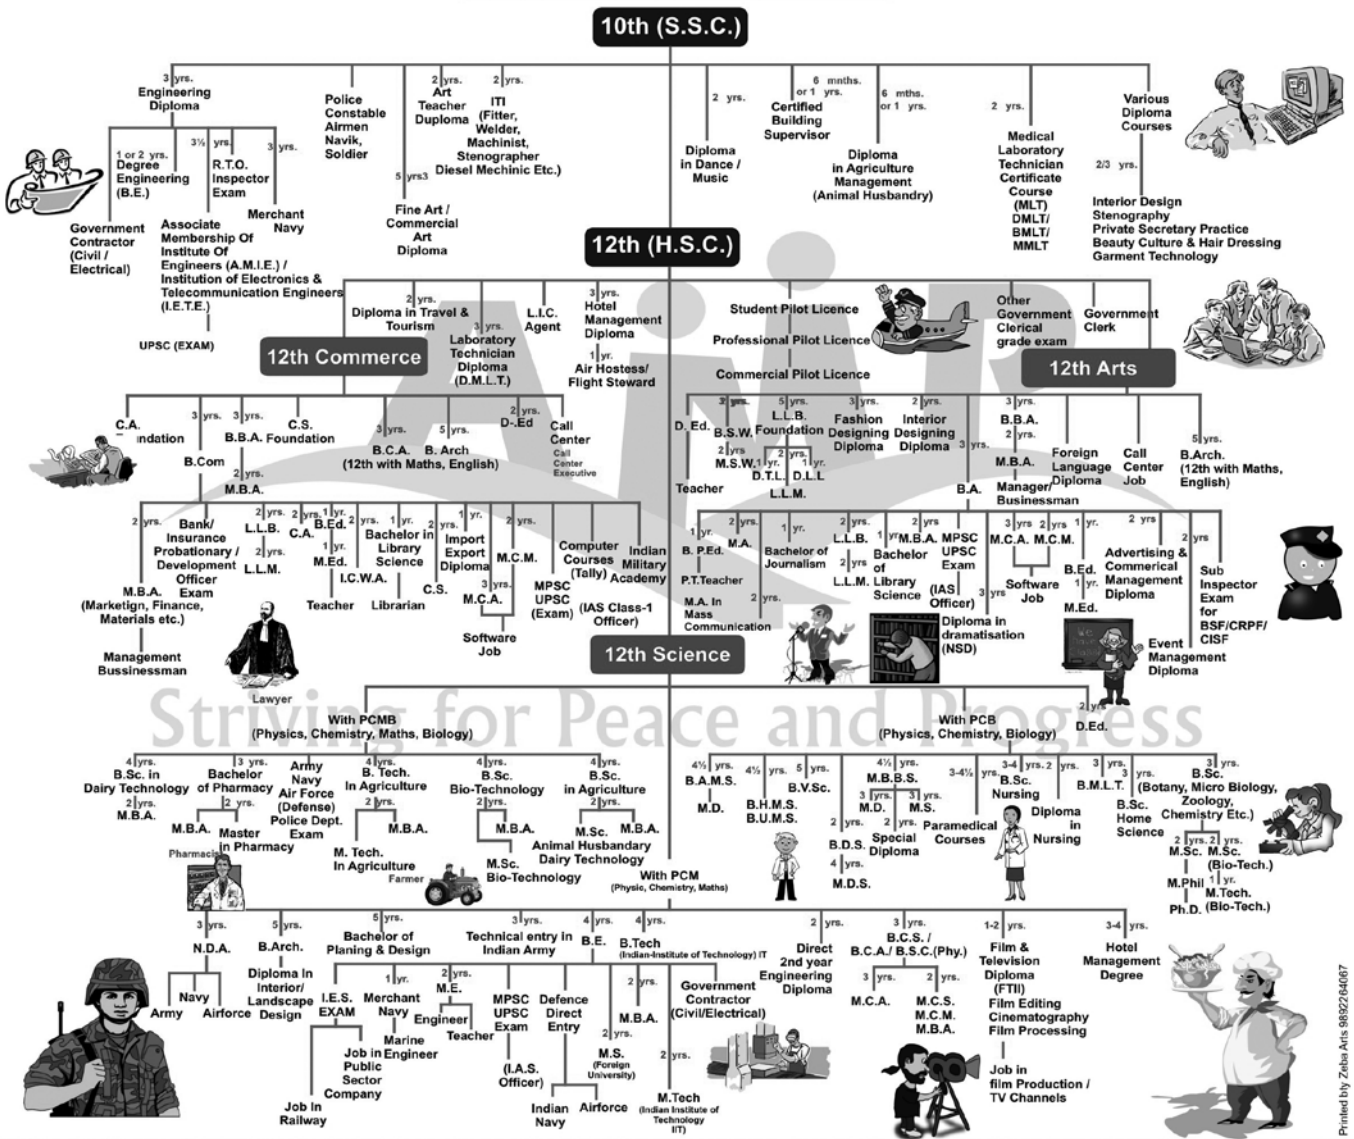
10th (S.S.C.)

3 yrs. Engineering Diploma

1 or 2 yrs. Degree Engineering (B.E.)

3½ yrs. R.T.O. Inspector Exam

3 yrs. Merchant Navy

Government Contractor (Civil / Electrical)

Associate Membership Of Institute Of Engineers (A.M.I.E.) / Institution of Electronics & Telecommunication Engineers (I.E.T.E.)

UPSC (EXAM)

Police Constable Airmen Navik, Soldier

2 yrs. Art Teacher Duploma

5 yrs3 Fine Art / Commercial Art Diploma

2 yrs. ITI (Fitter, Welder, Machinist, Stenographer Diesel Mechinic Etc.)

2 yrs. Diploma in Dance / Music

6 mnths. or 1 yrs. Certified Building Supervisor

6 mths. or 1 yrs. Diploma in Agriculture Management (Animal Husbandry)

2 yrs. Medical Laboratory Technician Certificate Course (MLT) DMLT/ BMLT/ MMLT

Various Diploma Courses

2/3 yrs. Interior Design Stenography Private Secretary Practice Beauty Culture & Hair Dressing Garment Technology

12th (H.S.C.)

2 yrs. Diploma in Travel & Tourism

3 yrs. Laboratory Technician Diploma (D.M.L.T.)

L.I.C. Agent

3 yrs. Hotel Management Diploma

1 yr. Air Hostess/ Flight Steward

Student Pilot Licence

Professional Pilot Licence

Commercial Pilot Licence

Other Government Clerical grade exam

Government Clerk

12th Commerce

12th Arts

C.A. Foundation

3 yrs. B.Com

3 yrs. B.B.A.

2 yrs. M.B.A.

C.S. Foundation

3 yrs. B.C.A. (12th with Maths, English)

5 yrs. B. Arch

2 yrs. D-.Ed

Call Center

Call Center Executive

2 yrs. M.B.A. (Marketign, Finance, Materials etc.)

Management Bussinessman

Lawyer

Bank/ Insurance Probationary / Development Officer Exam

2 yrs. L.L.B.

2 yrs. L.L.M.

2 yrs. C.A.

1 yr. B.Ed.

1 yr. M.Ed.

Teacher

I.C.W.A.

2 yrs. Bachelor in Library Science

Librarian

1 yr. C.S.

1 yr. Import Export Diploma

2 yrs. M.C.M.

3 yrs. M.C.A.

Software Job

Computer Courses (Tally)

MPSC UPSC (Exam)

Indian Military Academy

(IAS Class-1 Officer)

D. Ed.

Teacher

3 yrs. B.S.W.

2 yrs. M.S.W.

5 yrs. L.L.B. Foundation

1 yr. D.T.L.

2 yrs. D.L.L

1 yr. L.L.M.

3 yrs. Fashion Designing Diploma

2 yrs. Interior Designing Diploma

3 yrs. B.A.

3 yrs. B.B.A.

2 yrs. M.B.A.

Manager/ Businessman

Foreign Language Diploma

Call Center Job

5 yrs. B.Arch. (12th with Maths, English)

1 yr. B. P.Ed.

P.T.Teacher

2 yrs. M.A.

M.A. in Mass Communication

1 yr. Bachelor of Journalism

2 yrs. L.L.B.

2 yrs. L.L.M.

1 yr. M.B.A.

Bachelor of Library Science

2 yrs. MPSC UPSC Exam

(IAS Officer)

3 yrs. Diploma in dramatisation (NSD)

3 yrs. M.C.A.

2 yrs. M.C.M.

Software Job

1 yr. B.Ed.

1 yr. M.Ed.

2 yrs. Advertising & Commerical Management Diploma

Event Management Diploma

2 yrs. Sub Inspector Exam for BSF/CRPF/ CISF

12th Science

With PCMB (Physics, Chemistry, Maths, Biology)

With PCB (Physics, Chemistry, Biology)

2 yrs. D.Ed.

Striving for Peace and Progress

4 yrs. B.Sc. in Dairy Technology

2 yrs. M.B.A.

3 yrs. Bachelor of Pharmacy

2 yrs. M.B.A.

Master in Pharmacy

Pharmacist

Army Navy Air Force (Defense) Police Dept. Exam

4 yrs. B. Tech. In Agriculture

2 yrs. M.B.A.

M. Tech. In Agriculture

Farmer

4 yrs. B.Sc. Bio-Technology

2 yrs. M.B.A.

M.Sc. Bio-Technology

4 yrs. B.Sc. in Agriculture

2 yrs. M.Sc. M.B.A.

Animal Husbandary Dairy Technology

4½ yrs. B.A.M.S.

M.D.

4½ yrs. B.H.M.S. B.U.M.S.

5 yrs. B.V.Sc.

4½ yrs. M.B.B.S.

3 yrs. M.D.

3 yrs. M.S.

2 yrs. B.D.S.

4 yrs. M.D.S.

2 yrs. Special Diploma

3-4½ yrs. Paramedical Courses

3-4 yrs. B.Sc. Nursing

2 yrs. Diploma in Nursing

3 yrs. B.M.L.T.

3 yrs. B.Sc. Home Science

3 yrs. B.Sc. (Botany, Micro Biology, Zoology, Chemistry Etc.)

2 yrs. M.Sc.

2 yrs. M.Sc. (Bio-Tech.)

M.Phil

1 yr. M.Tech. (Bio-Tech.)

Ph.D.

With PCM (Physic, Chemistry, Maths)

3 yrs. N.D.A.

Army Navy Airforce

5 yrs. B.Arch.

Diploma In Interior/ Landscape Design

5 yrs. Bachelor of Planing & Design

I.E.S. EXAM

1 yr. Merchant Navy

Marine Engineer

Job in Public Sector Company

Job In Railway

2 yrs. M.E.

Engineer

Teacher

3 yrs. Technical entry in Indian Army

MPSC UPSC Exam

(I.A.S. Officer)

Defence Direct Entry

Indian Navy

Airforce

4 yrs. B.E.

2 yrs. M.S. (Foreign University)

4 yrs. B.Tech (Indian Institute of Technology) IT

2 yrs. M.B.A.

2 yrs. M.Tech (Indian Institute of Technology IIT)

Government Contractor (Civil/Electrical)

2 yrs. Direct 2nd year Engineering Diploma

3 yrs. B.C.S. / B.C.A./ B.S.C.(Phy.)

3 yrs. M.C.A.

2 yrs. M.C.S. M.C.M. M.B.A.

1-2 yrs. Film & Television Diploma (FTII) Film Editing Cinematography Film Processing

Job in film Production / TV Channels

3-4 yrs. Hotel Management Degree

Printed by Zeba Arts 9892264067